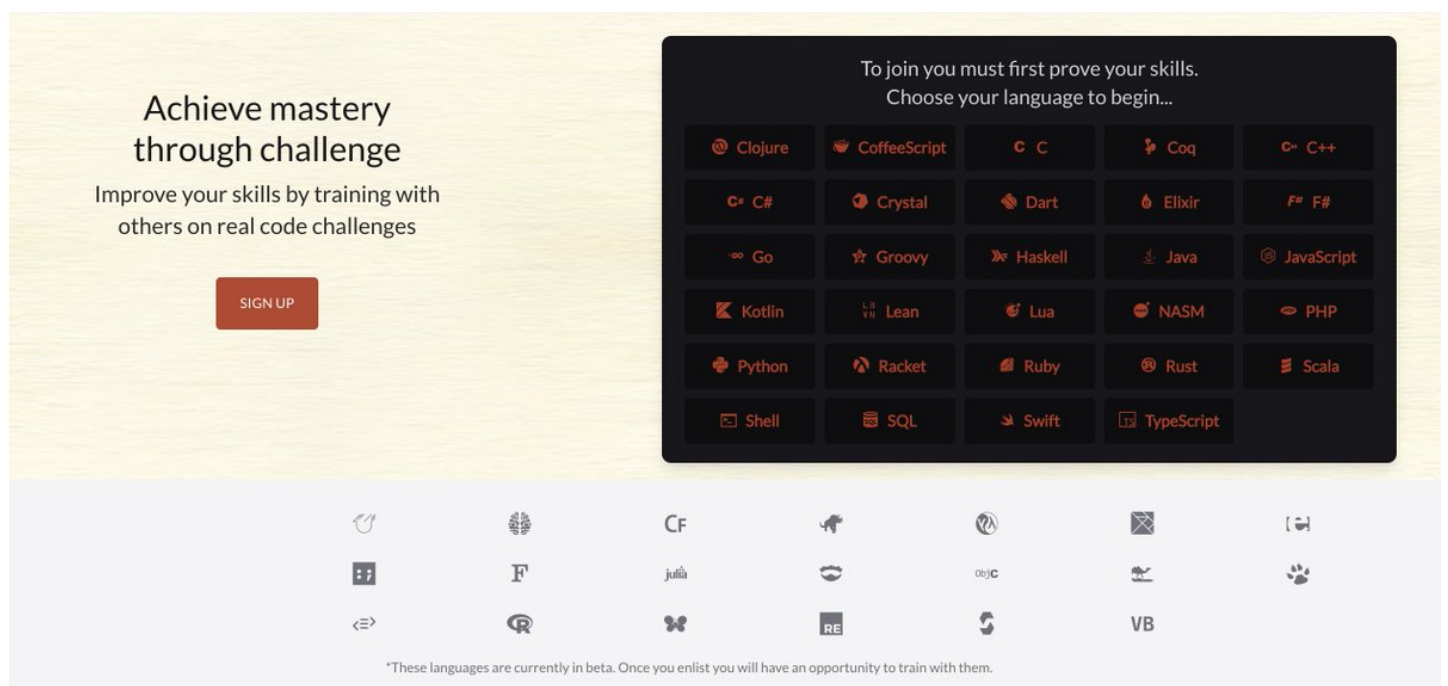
Achieve mastery through challenge

Improve your skills by training with others on real code challenges

SIGN UP

To join you must first prove your skills.
Choose your language to begin...

| | | | | |
|---|---|---|---|---|
| Clojure | CoffeeScript | C | Coq | C++ |
| C# | Crystal | Dart | Elixir | F# |
| Go | Groovy | Haskell | Java | JavaScript |
| Kotlin | Lean | Lua | NASM | PHP |
| Python | Racket | Ruby | Rust | Scala |
| Shell | SQL | Swift | TypeScript | |

CF

julia

objc

RE

VB

*These languages are currently in beta. Once you enlist you will have an opportunity to train with them.